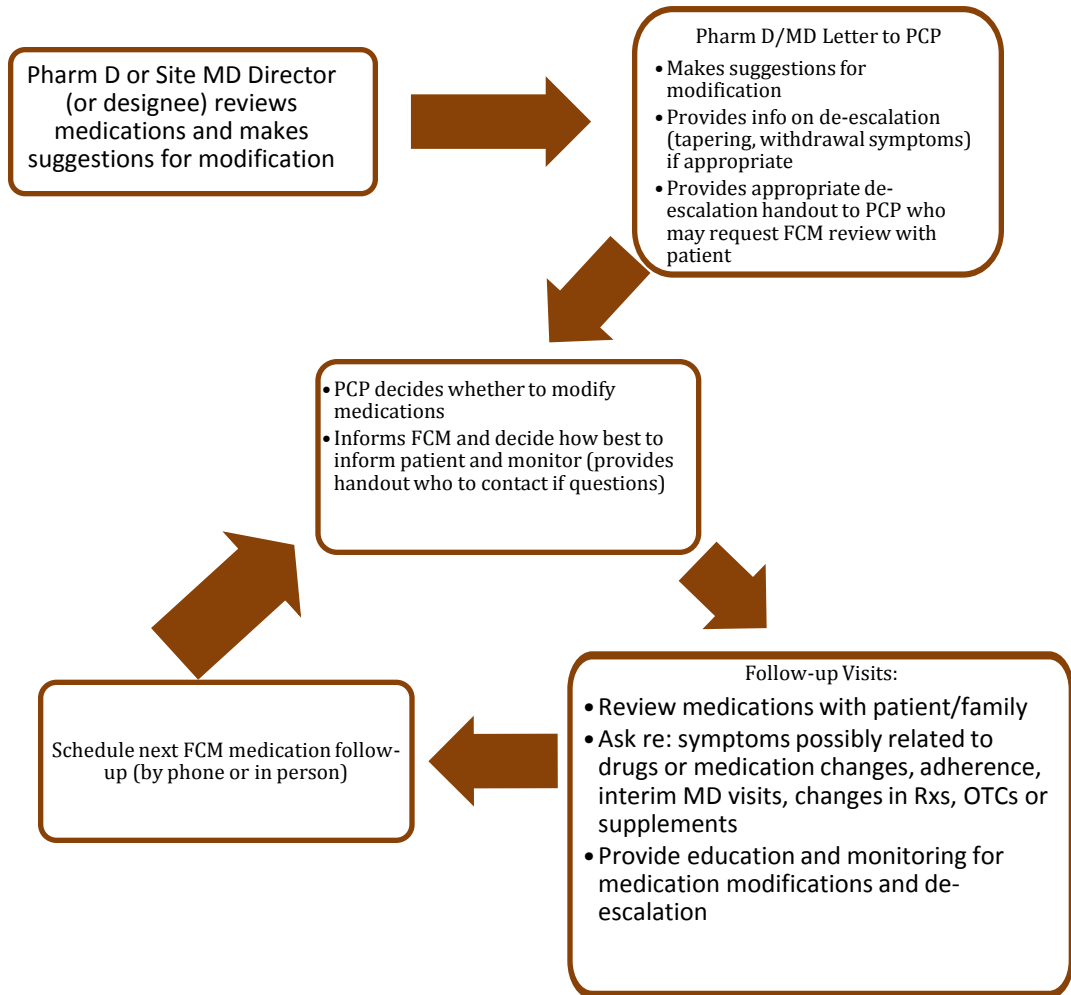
Pharm D or Site MD Director (or designee) reviews medications and makes suggestions for modification

Pharm D/MD Letter to PCP

- Makes suggestions for modification
- Provides info on de-escalation (tapering, withdrawal symptoms) if appropriate
- Provides appropriate de-escalation handout to PCP who may request FCM review with patient

- PCP decides whether to modify medications
- Informs FCM and decide how best to inform patient and monitor (provides handout who to contact if questions)

Follow-up Visits:

- Review medications with patient/family
- Ask re: symptoms possibly related to drugs or medication changes, adherence, interim MD visits, changes in Rxs, OTCs or supplements
- Provide education and monitoring for medication modifications and de-escalation

Schedule next FCM medication follow-up (by phone or in person)